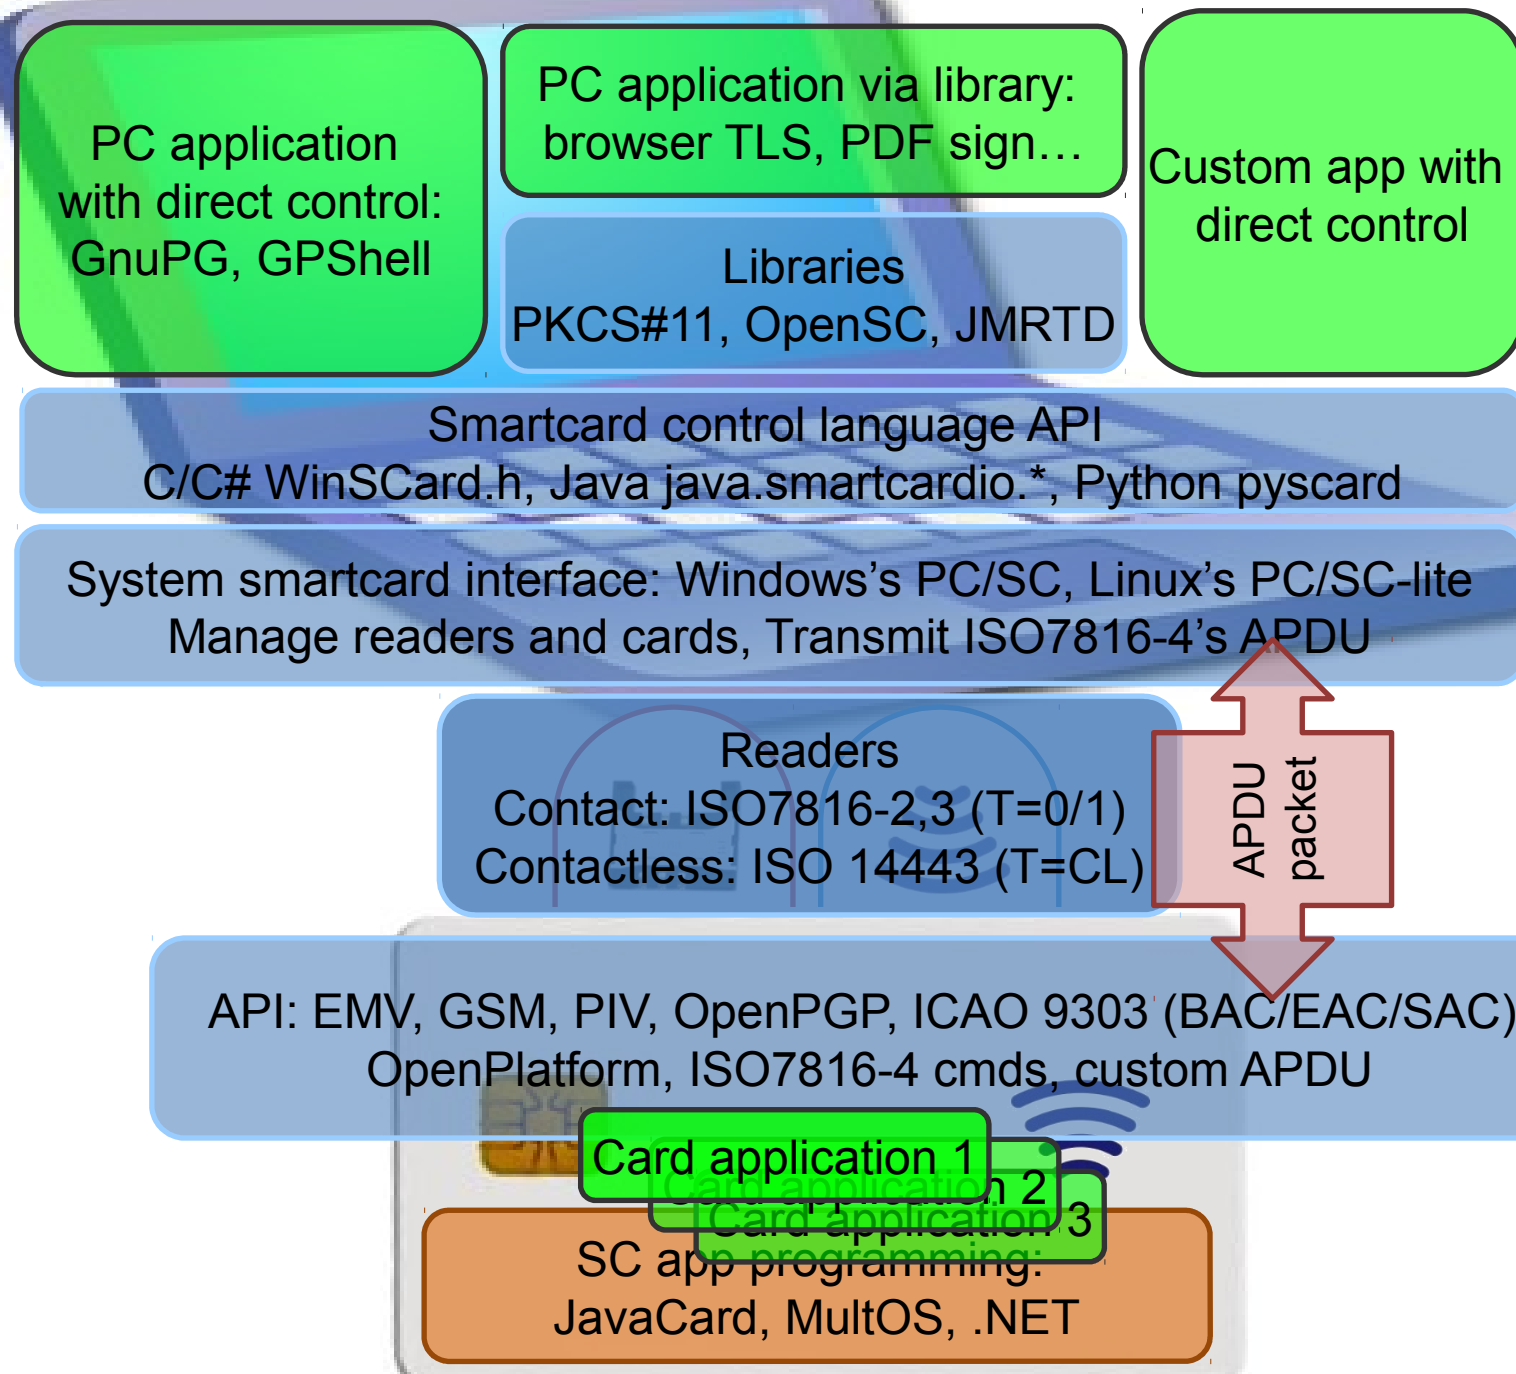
PC application with direct control: GnuPG, GPShell

PC application via library: browser TLS, PDF sign…

Libraries
PKCS#11, OpenSC, JMRTD

Custom app with direct control

Smartcard control language API
C/C# WinSCard.h, Java java.smartcardio.*, Python pyscard

System smartcard interface: Windows's PC/SC, Linux's PC/SC-lite
Manage readers and cards, Transmit ISO7816-4's APDU

Readers
Contact: ISO7816-2,3 (T=0/1)
Contactless: ISO 14443 (T=CL)

APDU packet

API: EMV, GSM, PIV, OpenPGP, ICAO 9303 (BAC/EAC/SAC)
OpenPlatform, ISO7816-4 cmds, custom APDU

Card application 1
Card application 2
Card application 3

SC app programming:
JavaCard, MultOS, .NET